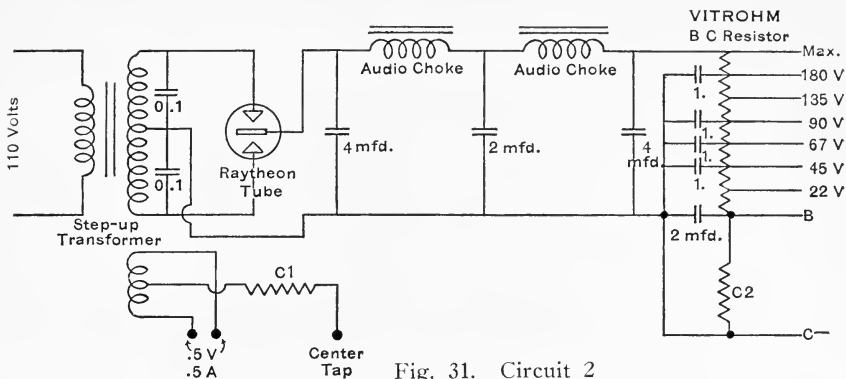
VITROHM
B C Resistor

110 Volts

0.1

0.1

Raytheon Tube

Step-up Transformer

Audio Choke

Audio Choke

4 mfd.

2 mfd.

4 mfd.

1.

1.

1.

1.

2 mfd.

Max.

180 V

135 V

90 V

67 V

45 V

22 V

B

C1

C2

C—

5 V
.5 A

Center Tap

Fig. 31. Circuit 2